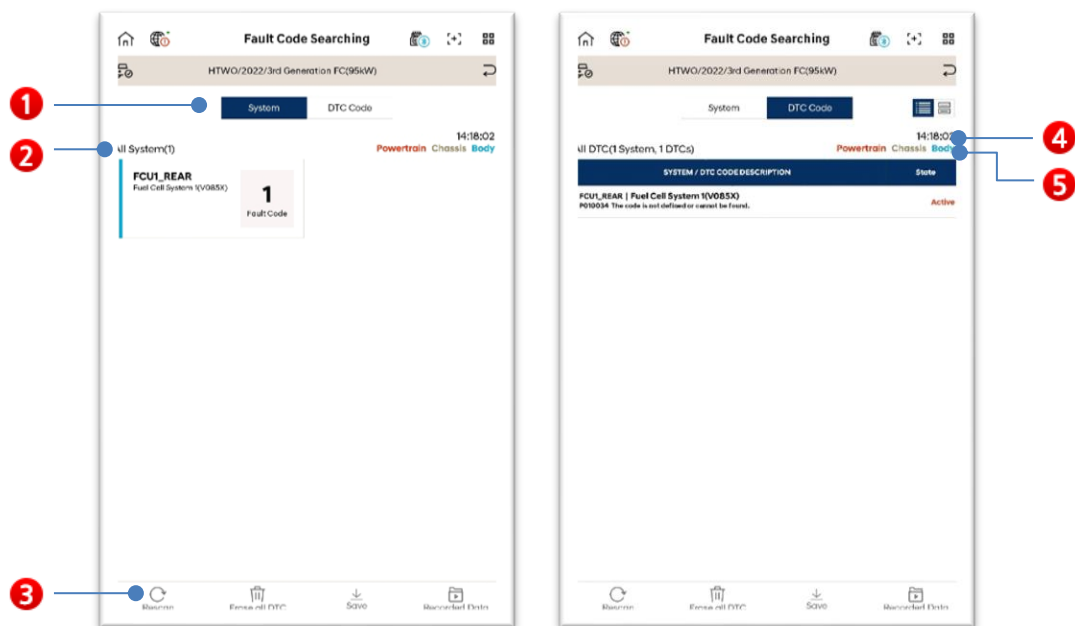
Fault Code Searching

HTWO/2022/3rd Generation FC(95kW)

1

System

DTC Code

14:18:02

2

ll System(1)

Powertrain Chassis Body

FCU1_REAR

Fuel Cell System 1(V085X)

1

Fault Code

3

Rescan

Erase all DTC

Save

Recorded Data

Fault Code Searching

HTWO/2022/3rd Generation FC(95kW)

System

DTC Code

14:18:02

4

ll DTC(1 System, 1 DTCs)

Powertrain Chassis Body

5

| SYSTEM / DTC CODE DESCRIPTION | State |
|---|---|
| FCU1_REAR \| Fuel Cell System 1(V085X)<br>P010034 The code is not defined or cannot be found. | Active |

Rescan

Erase all DTC

Save

Recorded Data